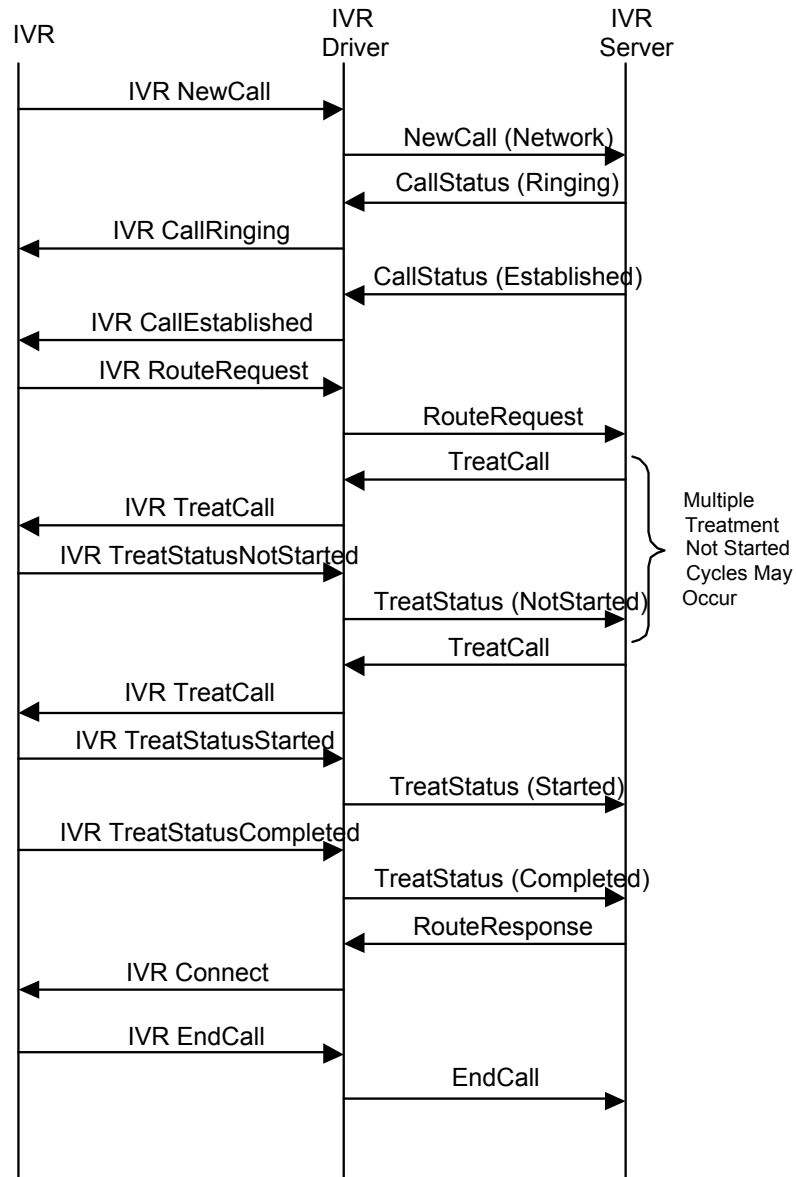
IVR

IVR Driver

IVR Server

IVR NewCall

NewCall (Network)

CallStatus (Ringing)

IVR CallRinging

CallStatus (Established)

IVR CallEstablished

IVR RouteRequest

RouteRequest

TreatCall

IVR TreatCall

IVR TreatStatusNotStarted

TreatStatus (NotStarted)

Multiple Treatment Not Started Cycles May Occur

TreatCall

IVR TreatCall

IVR TreatStatusStarted

TreatStatus (Started)

IVR TreatStatusCompleted

TreatStatus (Completed)

RouteResponse

IVR Connect

IVR EndCall

EndCall